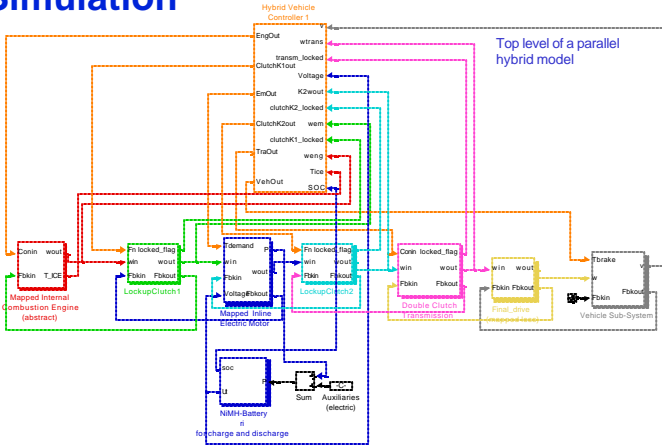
Simulation

Top level of a parallel hybrid model

Hybrid Vehicle Controller 1
EngOut
ClutchK1out
EmOut
ClutchK2out
TraOut
VehOut
wtrans
transm_locked
Voltage
K2wout
clutchK2_locked
wem
clutchK1_locked
weng
Tice
SOC

Conin wout
Fbkin T_ICE
Mapped Internal Combustion Engine (abstract)

Fn locked_flag
win wout
Fbkin Fbkout
LockupClutch1

Tdemand
win
Fbkin
Voltage
P
wout
Fbkout
Mapped Inline Electric Motor

Fn locked_flag
win wout
Fbkin Fbkout
LockupClutch2

Conin locked_flag
win wout
Fbkin Fbkout
Double Clutch Transmission

win wout
Fbkin Fbkout
Final_drive

Tbrake
w
Fbkin
Fbkout
Vehicle Sub-System

soc
UI
P
NiMH-Battery
ri
for charge and discharge

Sum
C
Auxiliaries (electric)